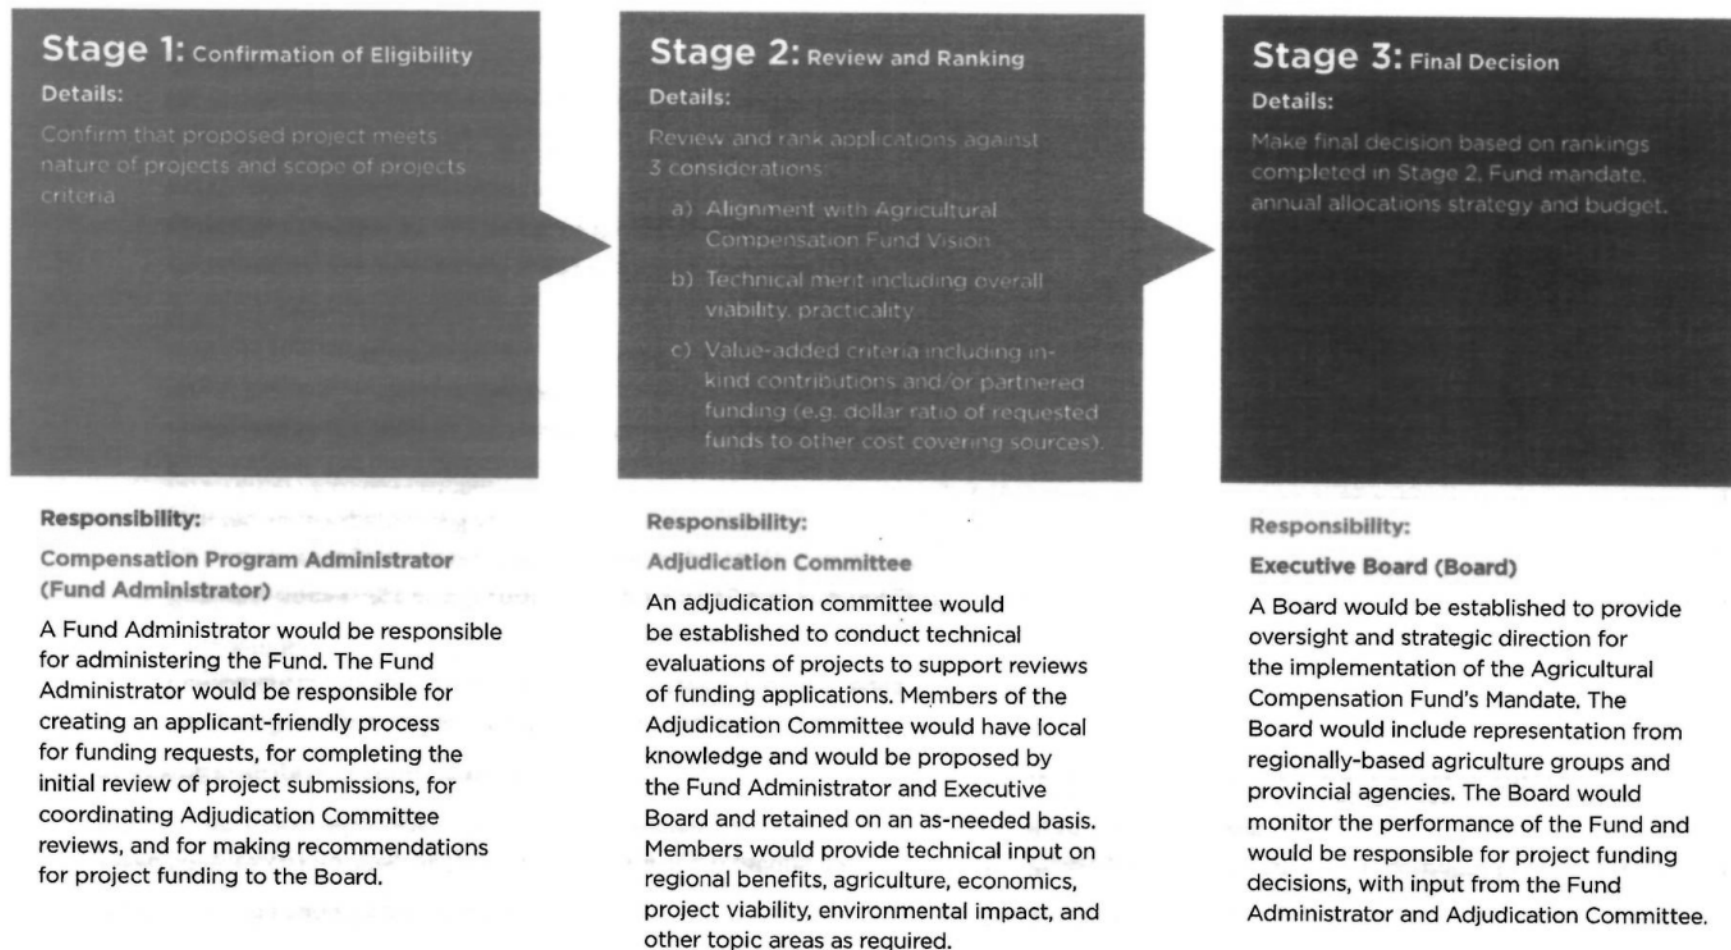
Stage 1: Confirmation of Eligibility

Details:

Confirm that proposed project meets nature of projects and scope of projects criteria

Responsibility:

Compensation Program Administrator (Fund Administrator)

A Fund Administrator would be responsible for administering the Fund. The Fund Administrator would be responsible for creating an applicant-friendly process for funding requests, for completing the initial review of project submissions, for coordinating Adjudication Committee reviews, and for making recommendations for project funding to the Board.

Stage 2: Review and Ranking

Details:

Review and rank applications against 3 considerations:

a) Alignment with Agricultural Compensation Fund Vision

b) Technical merit including overall viability, practicality

c) Value-added criteria including in-kind contributions and/or partnered funding (e.g. dollar ratio of requested funds to other cost covering sources).

Responsibility:

Adjudication Committee

An adjudication committee would be established to conduct technical evaluations of projects to support reviews of funding applications. Members of the Adjudication Committee would have local knowledge and would be proposed by the Fund Administrator and Executive Board and retained on an as-needed basis. Members would provide technical input on regional benefits, agriculture, economics, project viability, environmental impact, and other topic areas as required.

Stage 3: Final Decision

Details:

Make final decision based on rankings completed in Stage 2, Fund mandate, annual allocations strategy and budget.

Responsibility:

Executive Board (Board)

A Board would be established to provide oversight and strategic direction for the implementation of the Agricultural Compensation Fund's Mandate. The Board would include representation from regionally-based agriculture groups and provincial agencies. The Board would monitor the performance of the Fund and would be responsible for project funding decisions, with input from the Fund Administrator and Adjudication Committee.